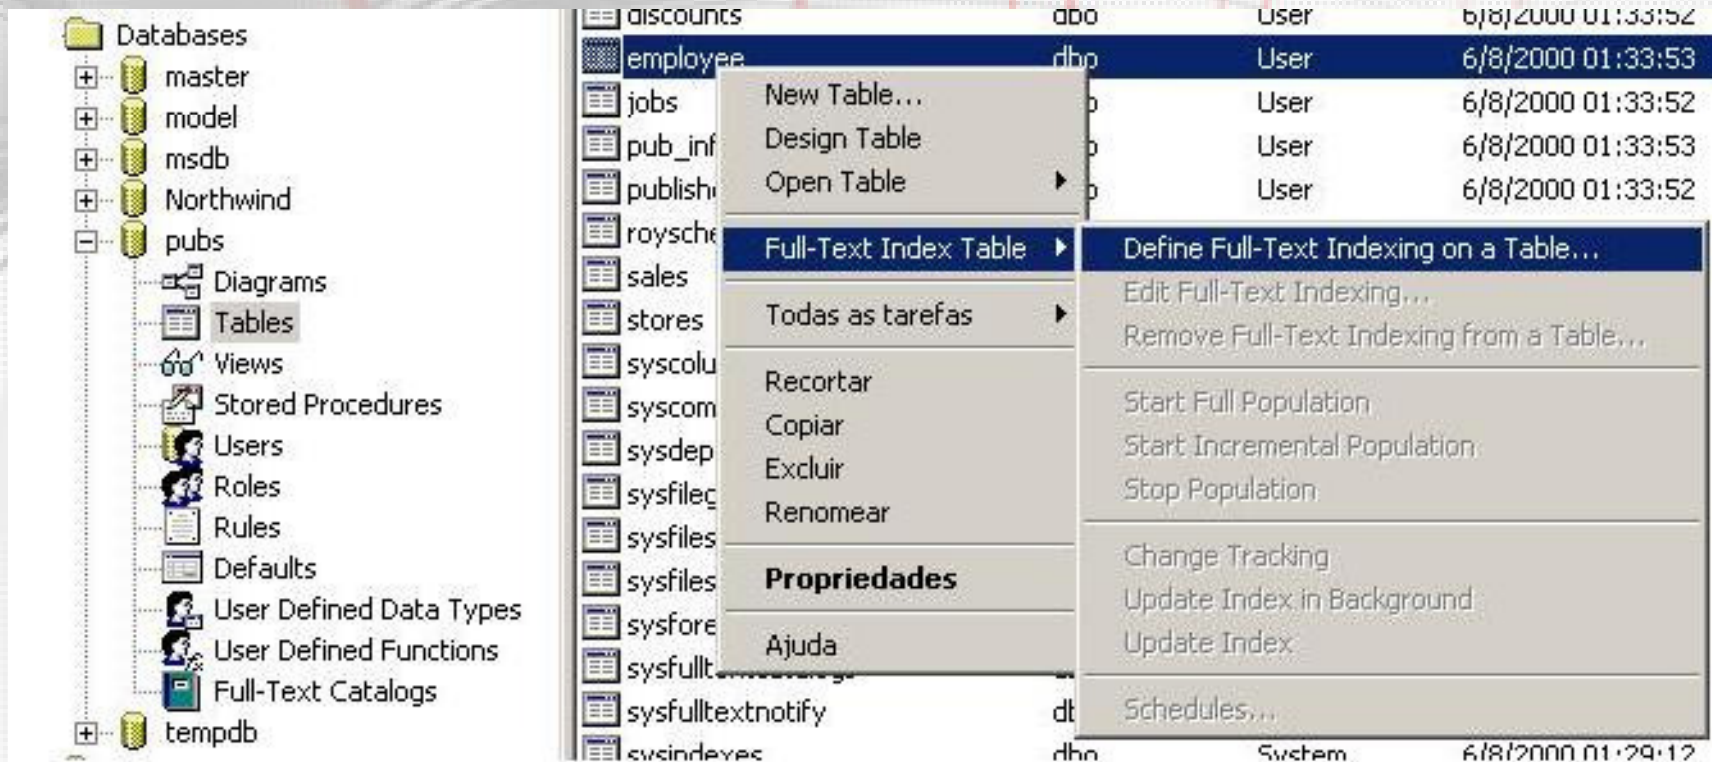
Databases
master
model
msdb
Northwind
pubs
Diagrams
Tables
Views
Stored Procedures
Users
Roles
Rules
Defaults
User Defined Data Types
User Defined Functions
Full-Text Catalogs
tempdb

| | | | |
|---|---|---|---|
| discounts | dbo | User | 6/8/2000 01:33:52 |
| employee | dbo | User | 6/8/2000 01:33:53 |
| jobs | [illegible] | User | 6/8/2000 01:33:52 |
| pub_inf | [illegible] | User | 6/8/2000 01:33:53 |
| publish | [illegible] | User | 6/8/2000 01:33:52 |
| roysche | | | |
| sales | | | |
| stores | | | |
| syscolu | | | |
| syscom | | | |
| sysdep | | | |
| sysfileg | | | |
| sysfiles | | | |
| sysfiles | | | |
| sysfore | | | |
| sysfullt | | | |
| sysfulltextnotify | db | | |
| sysindexes | dbo | System | 6/8/2000 01:29:12 |

New Table...
Design Table
Open Table
Full-Text Index Table
Todas as tarefas
Recortar
Copiar
Excluir
Renomear
Propriedades
Ajuda

Define Full-Text Indexing on a Table...
Edit Full-Text Indexing...
Remove Full-Text Indexing from a Table...
Start Full Population
Start Incremental Population
Stop Population
Change Tracking
Update Index in Background
Update Index
Schedules...